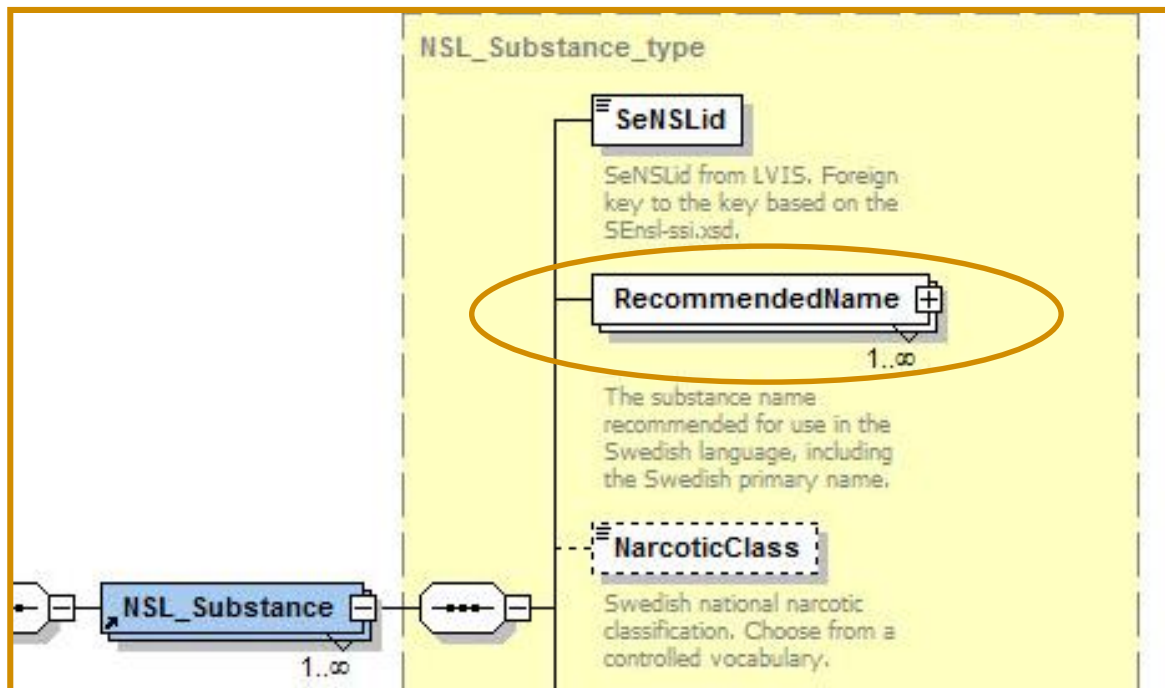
NSL_Substance_type

SeNSLid

SeNSLid from LVIS. Foreign key to the key based on the SEnsl-ssi.xsd.

RecommendedName

1..∞

The substance name recommended for use in the Swedish language, including the Swedish primary name.

NarcoticClass

Swedish national narcotic classification. Choose from a controlled vocabulary.

NSL_Substance

1..∞